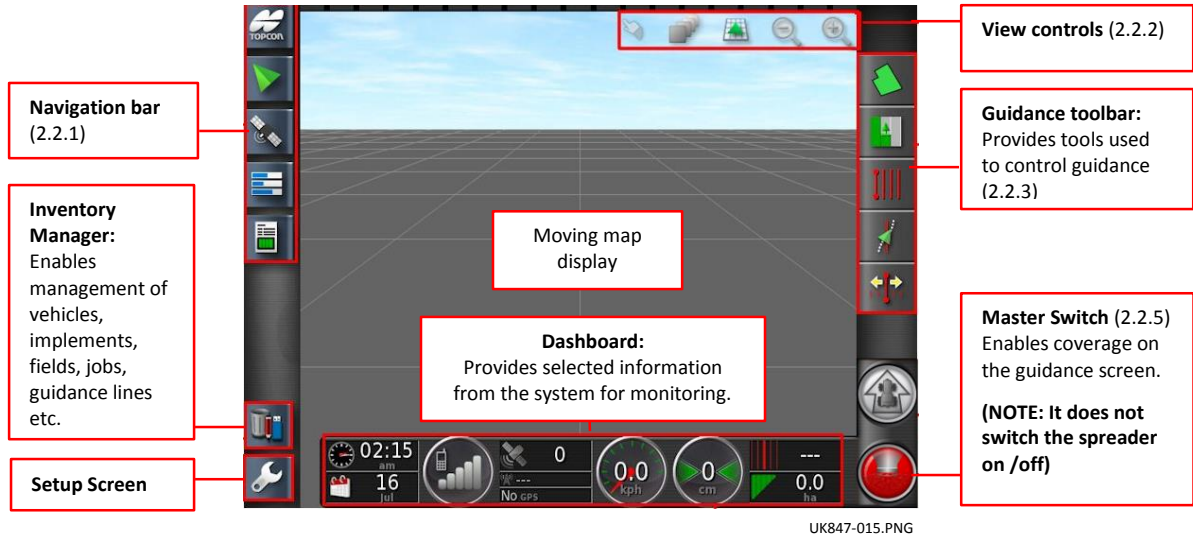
TOPCON

Navigation bar (2.2.1)

Inventory Manager: Enables management of vehicles, implements, fields, jobs, guidance lines etc.

Setup Screen

View controls (2.2.2)

Guidance toolbar: Provides tools used to control guidance (2.2.3)

Moving map display

Dashboard: Provides selected information from the system for monitoring.

Master Switch (2.2.5) Enables coverage on the guidance screen.

(NOTE: It does not switch the spreader on /off)

02:15
am
16
Jul
0
---
No GPS
0.0
kph
0
cm
---
0.0
ha

UK847-015.PNG